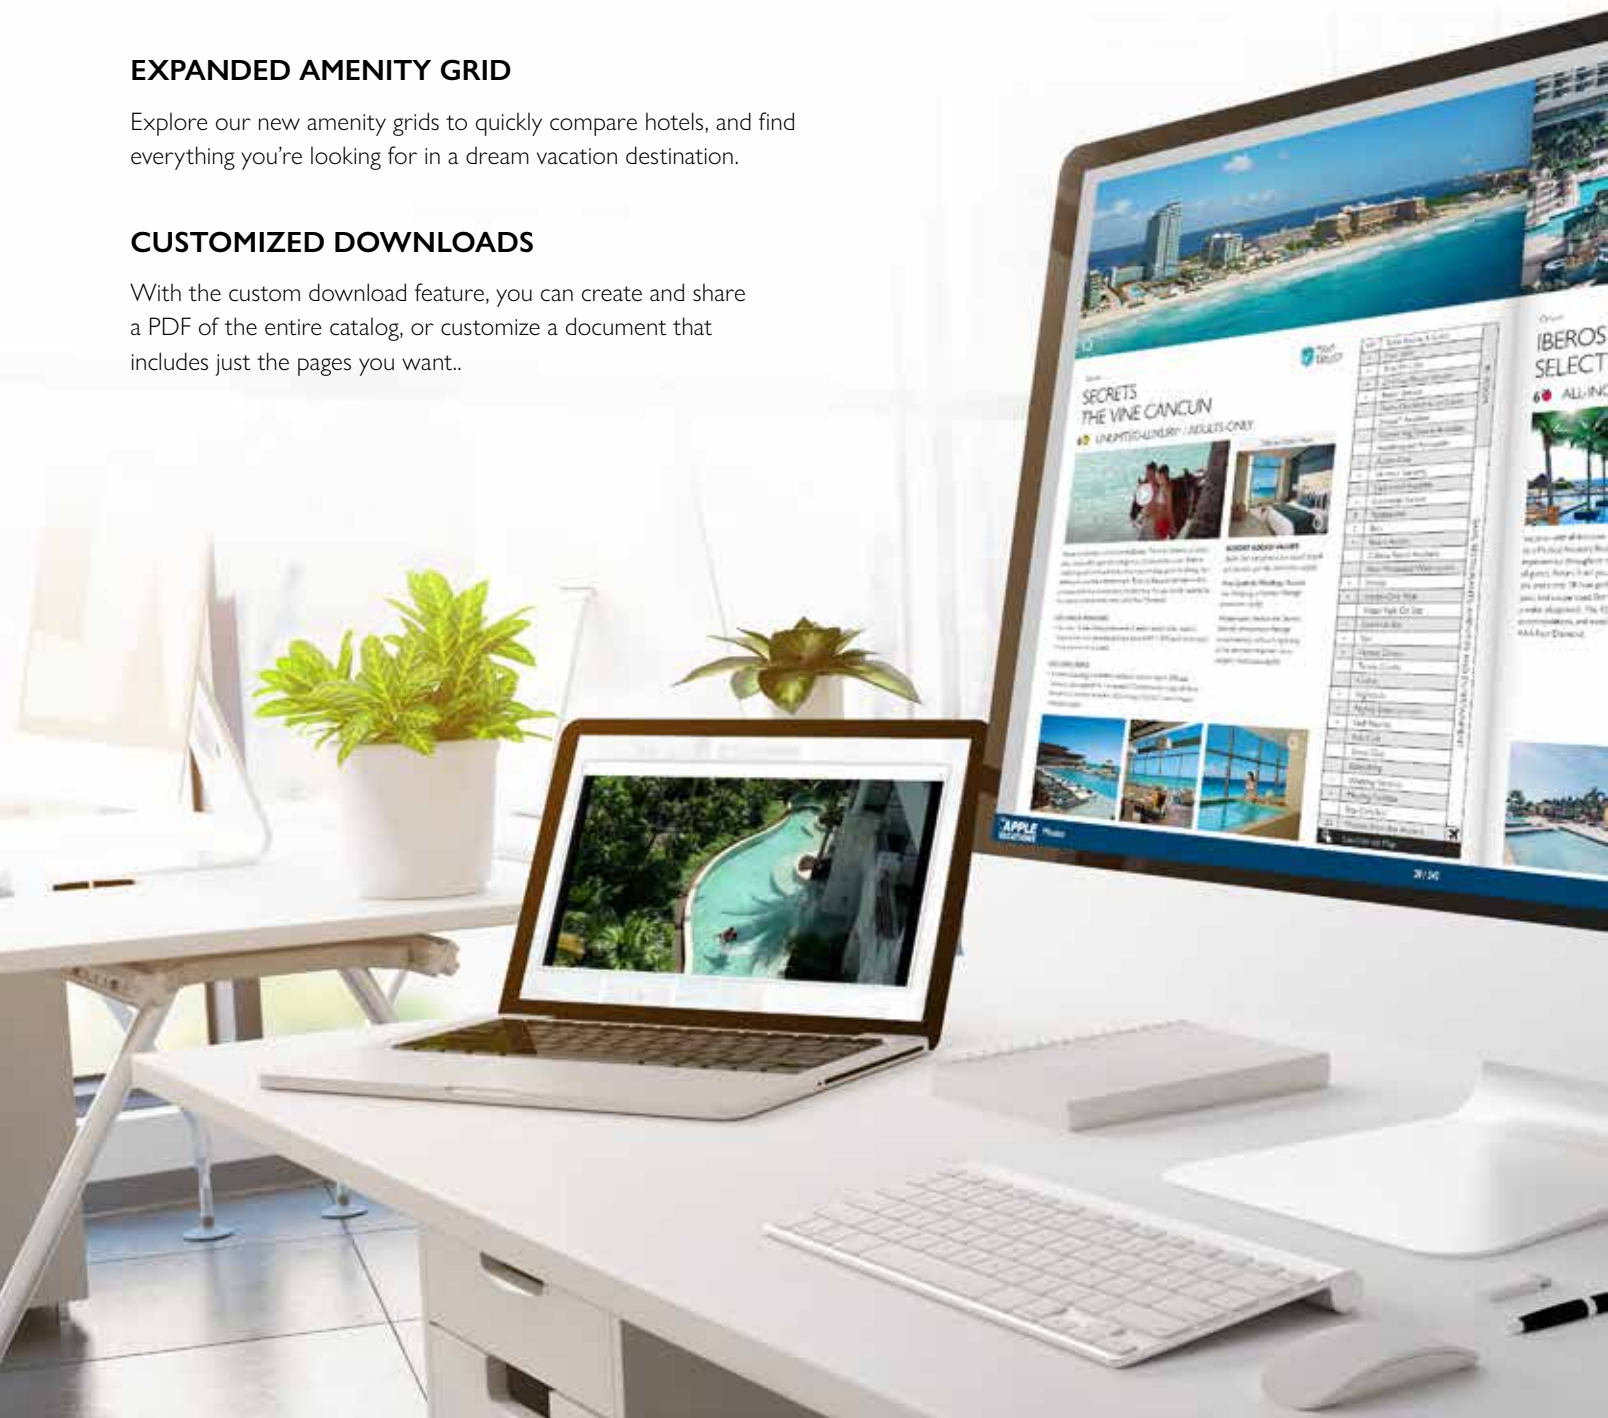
EXPANDED AMENITY GRID

Explore our new amenity grids to quickly compare hotels, and find everything you're looking for in a dream vacation destination.

CUSTOMIZED DOWNLOADS

With the custom download feature, you can create and share a PDF of the entire catalog, or customize a document that includes just the pages you want..

SECRETS
THE VINE CANCUN
UNLIMITED-LUXURY / ADULTS-ONLY

IBEROS
SELECT
ALL-INC

APPLE VACATIONS